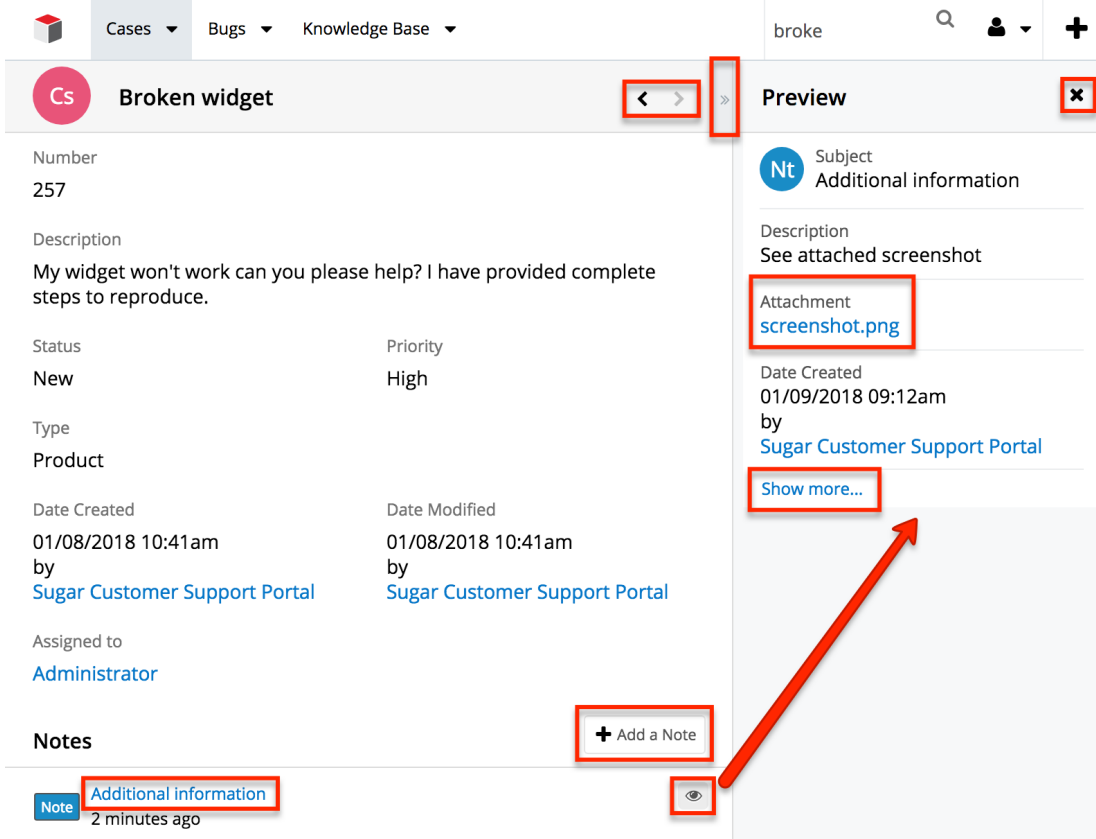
Cases Bugs Knowledge Base

broke

Cs Broken widget

»

Preview

Number
257

Description
My widget won't work can you please help? I have provided complete steps to reproduce.

Status
New

Priority
High

Type
Product

Date Created
01/08/2018 10:41am
by
Sugar Customer Support Portal

Date Modified
01/08/2018 10:41am
by
Sugar Customer Support Portal

Assigned to
Administrator

Notes

Add a Note

Note Additional information
2 minutes ago

Nt Subject
Additional information

Description
See attached screenshot

Attachment
screenshot.png

Date Created
01/09/2018 09:12am
by
Sugar Customer Support Portal

Show more...